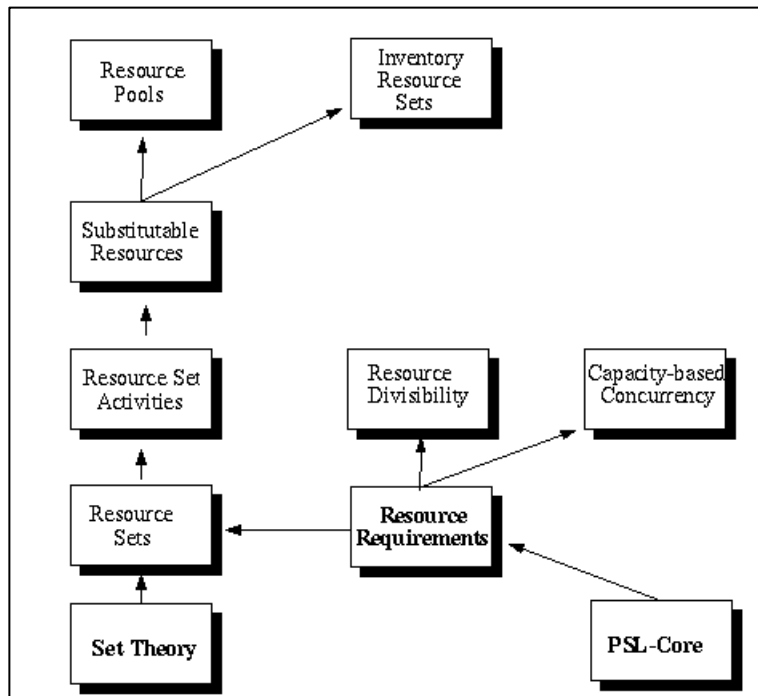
Resource Pools

Inventory Resource Sets

Substitutable Resources

Resource Set Activities

Resource Divisibility

Capacity-based Concurrency

Resource Sets

Resource Requirements

Set Theory

PSL-Core